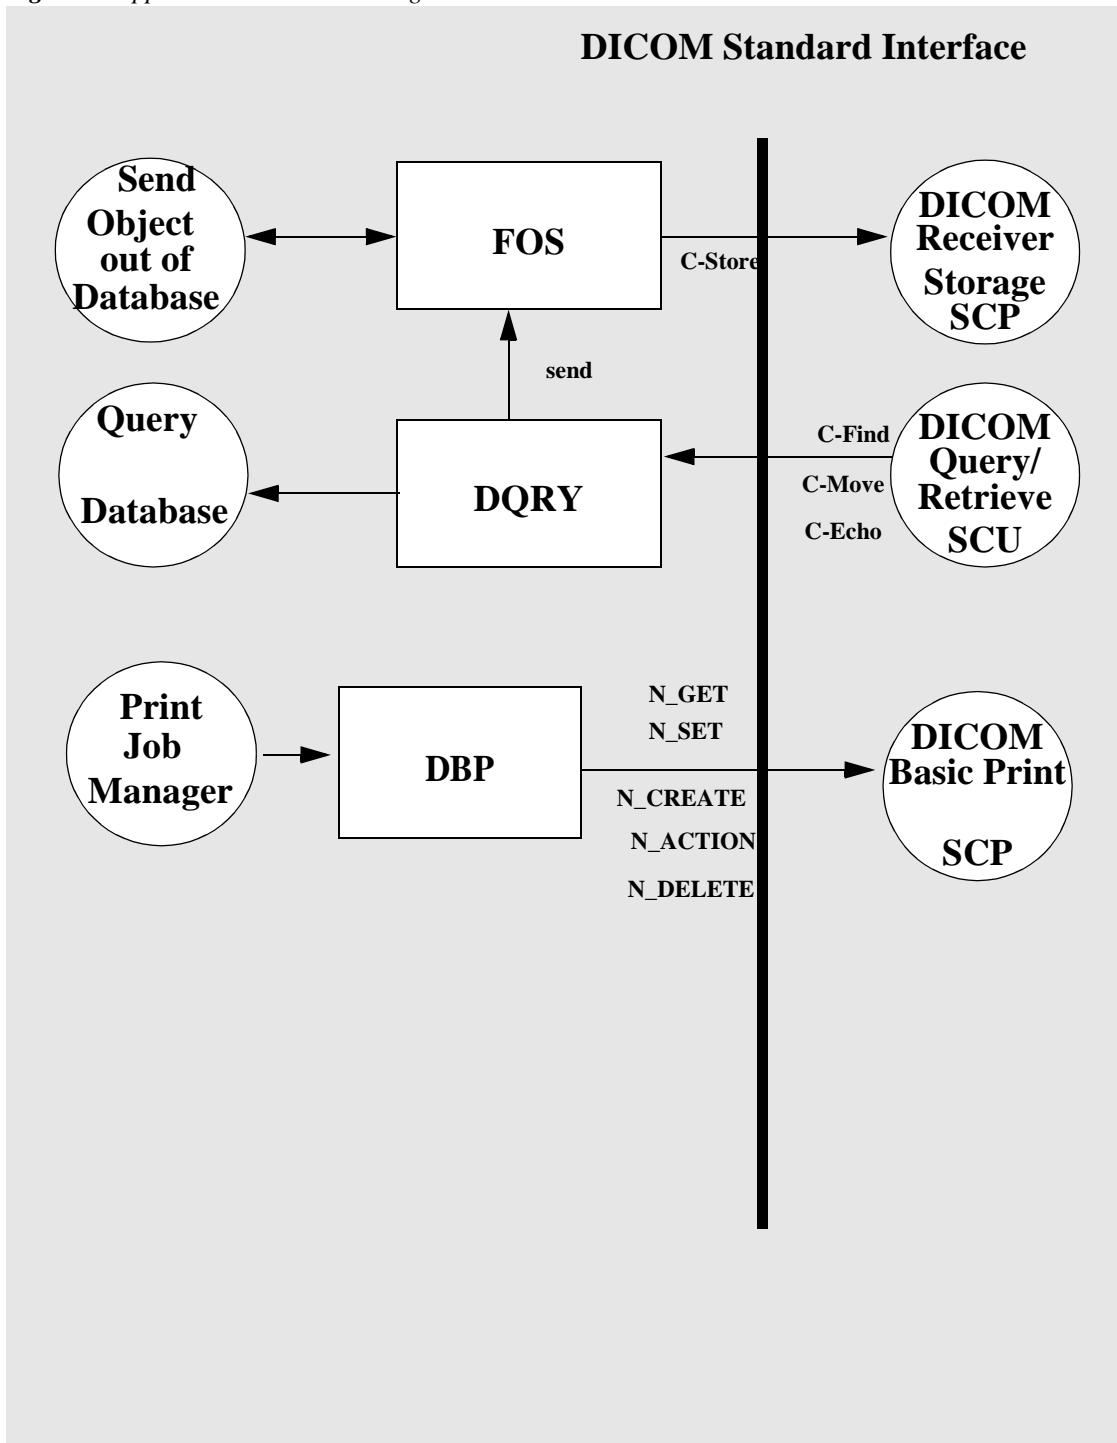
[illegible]

DICOM Standard Interface

Send Object out of Database

FOS

C-Store

DICOM Receiver Storage SCP

send

Query Database

DQRY

C-Find
C-Move
C-Echo

DICOM Query/ Retrieve SCU

Print Job Manager

DBP

N_GET
N_SET
N_CREATE
N_ACTION
N_DELETE

DICOM Basic Print SCP